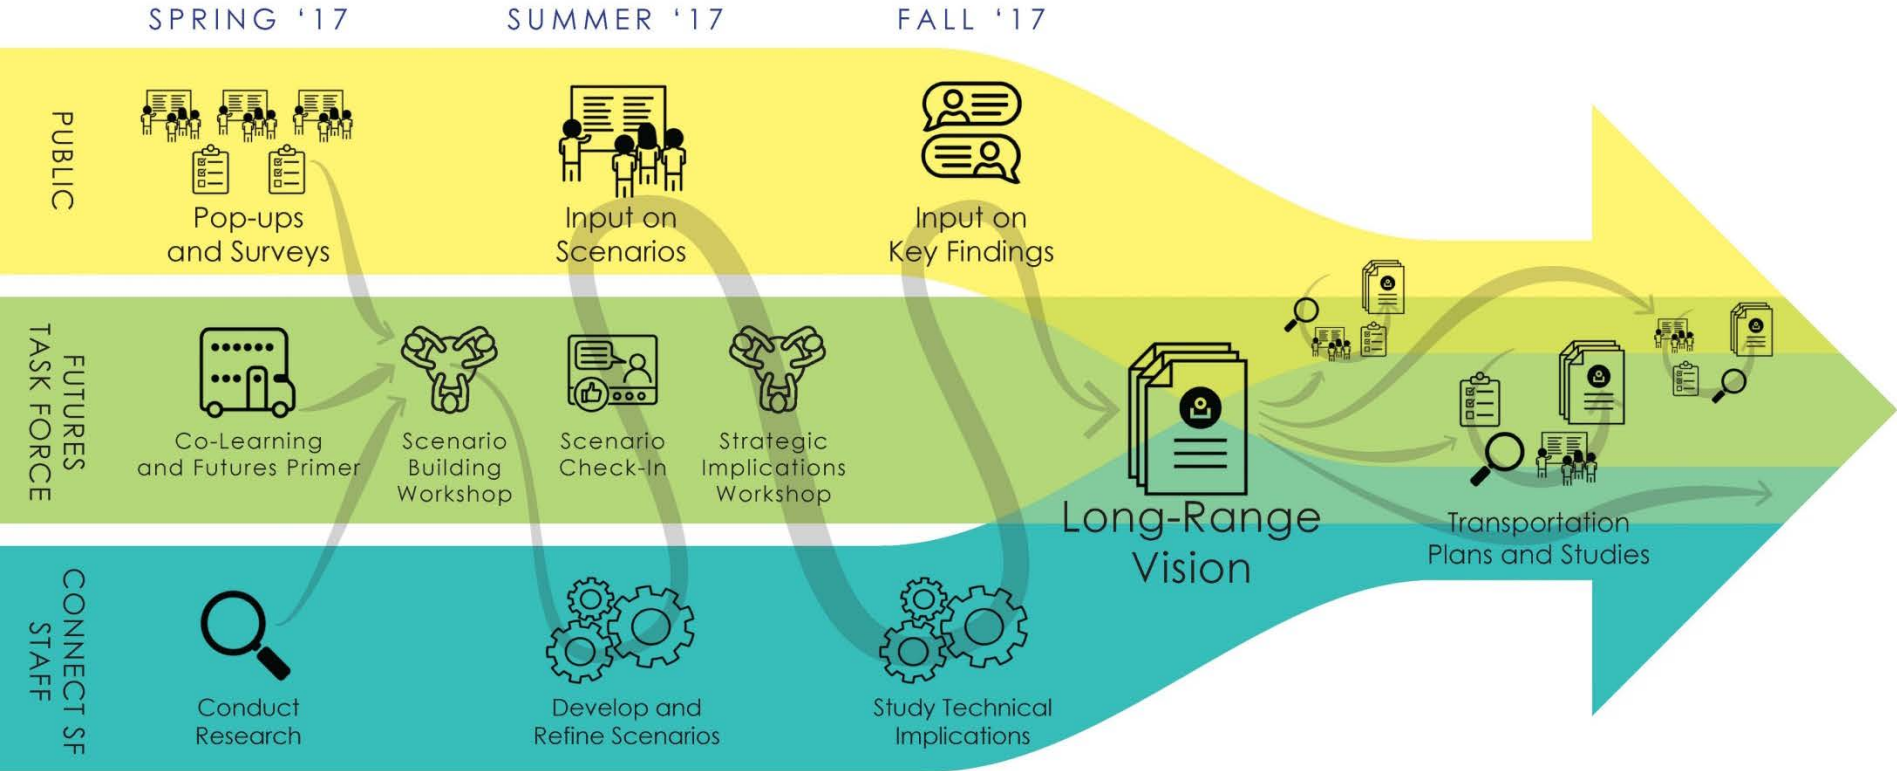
SPRING '17
SUMMER '17
FALL '17

PUBLIC

Pop-ups and Surveys

Input on Scenarios

Input on Key Findings

FUTURES TASK FORCE

Co-Learning and Futures Primer

Scenario Building Workshop

Scenario Check-In

Strategic Implications Workshop

Long-Range Vision

Transportation Plans and Studies

CONNECT SF STAFF

Conduct Research

Develop and Refine Scenarios

Study Technical Implications